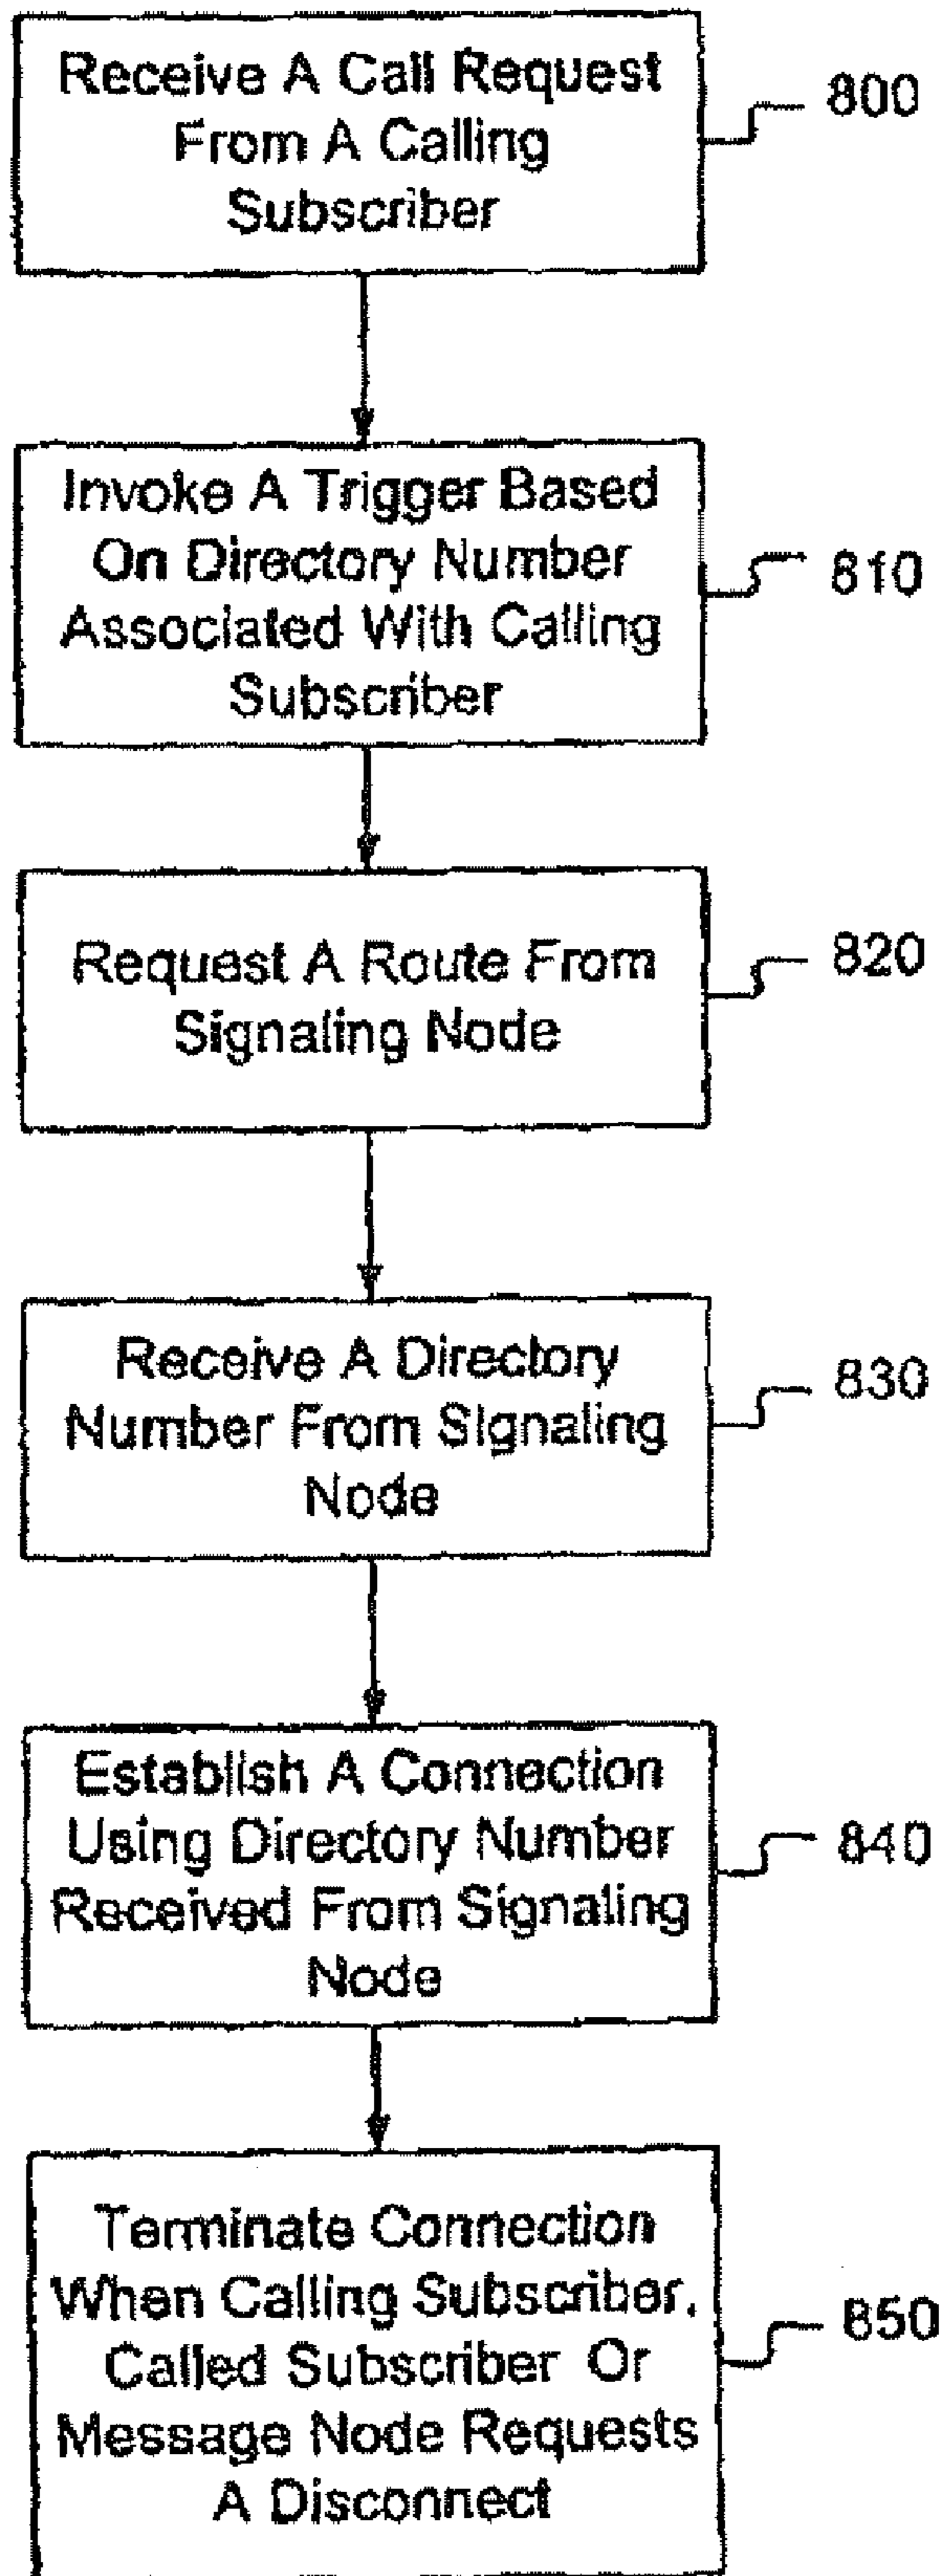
Receive A Call Request From A Calling Subscriber

800

Invoke A Trigger Based On Directory Number Associated With Calling Subscriber

810

Request A Route From Signaling Node

820

Receive A Directory Number From Signaling Node

830

Establish A Connection Using Directory Number Received From Signaling Node

840

Terminate Connection When Calling Subscriber, Called Subscriber Or Message Node Requests A Disconnect

850